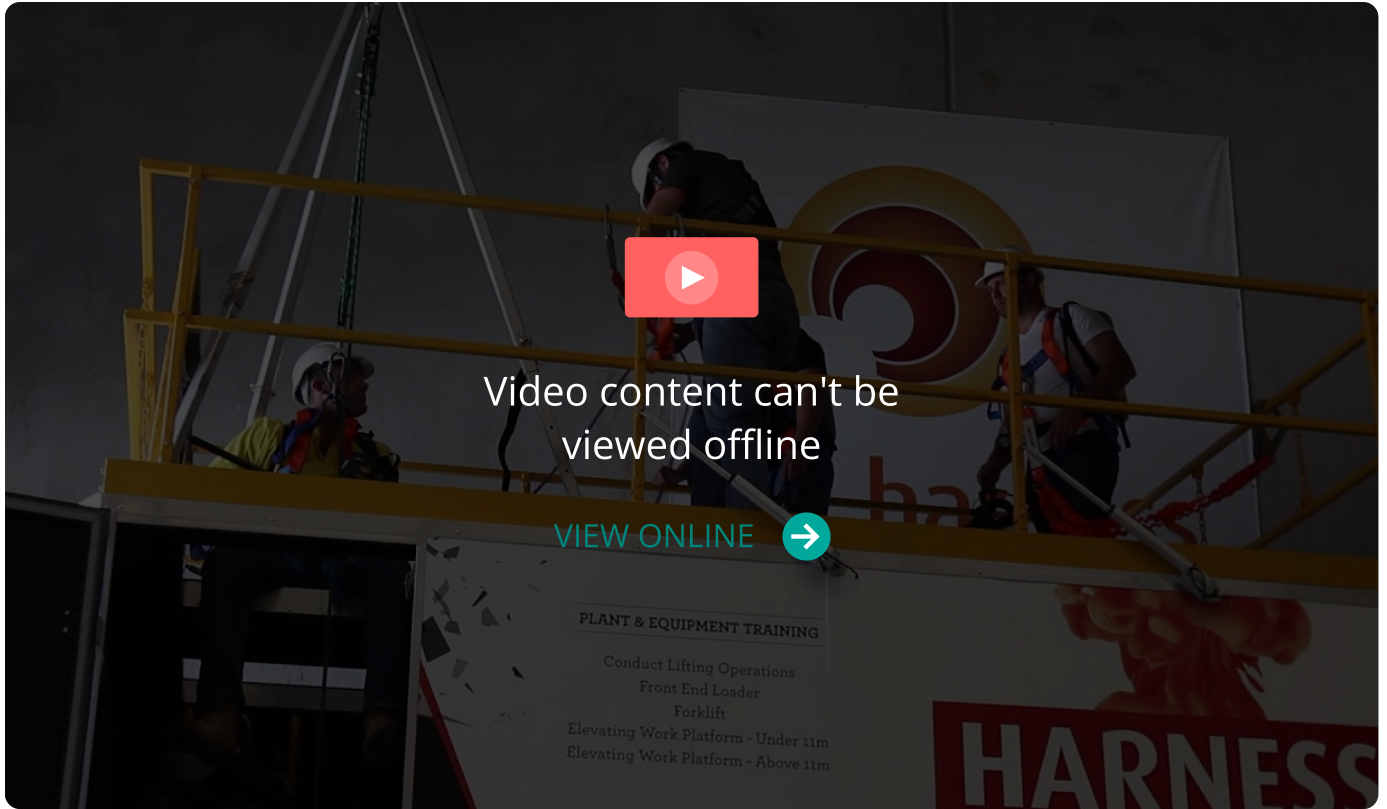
Video content can't be viewed offline

VIEW ONLINE

PLANT & EQUIPMENT TRAINING

Conduct Lifting Operations
Front End Loader
Forklift
Elevating Work Platform - Under 11m
Elevating Work Platform - Above 11m

HARNESS